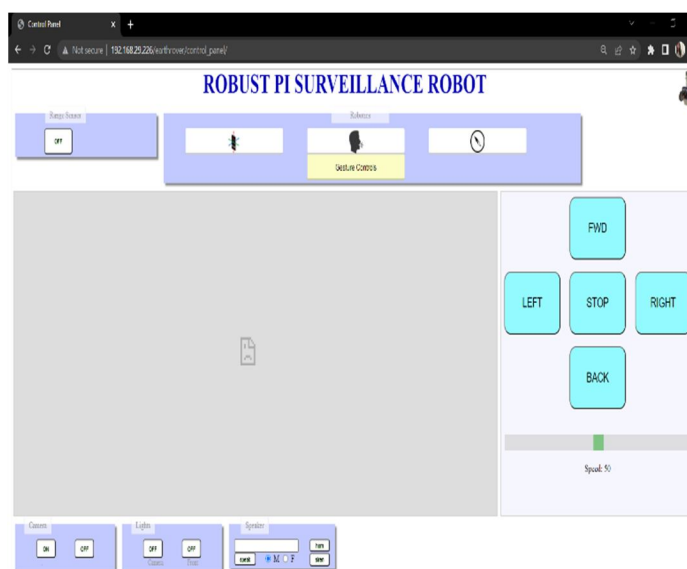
Control Panel
Not secure | 192.168.29.226/earthrover/control_panel/

ROBUST PI SURVEILLANCE ROBOT

Range Sensor
OFF

Reference
Gesture Controls

FWD
LEFT
STOP
RIGHT
BACK

Speed: 50

Camera
ON
OFF

Lights
OFF
OFF
Camera
Front

Speaker
horn
speak
M
F
siren